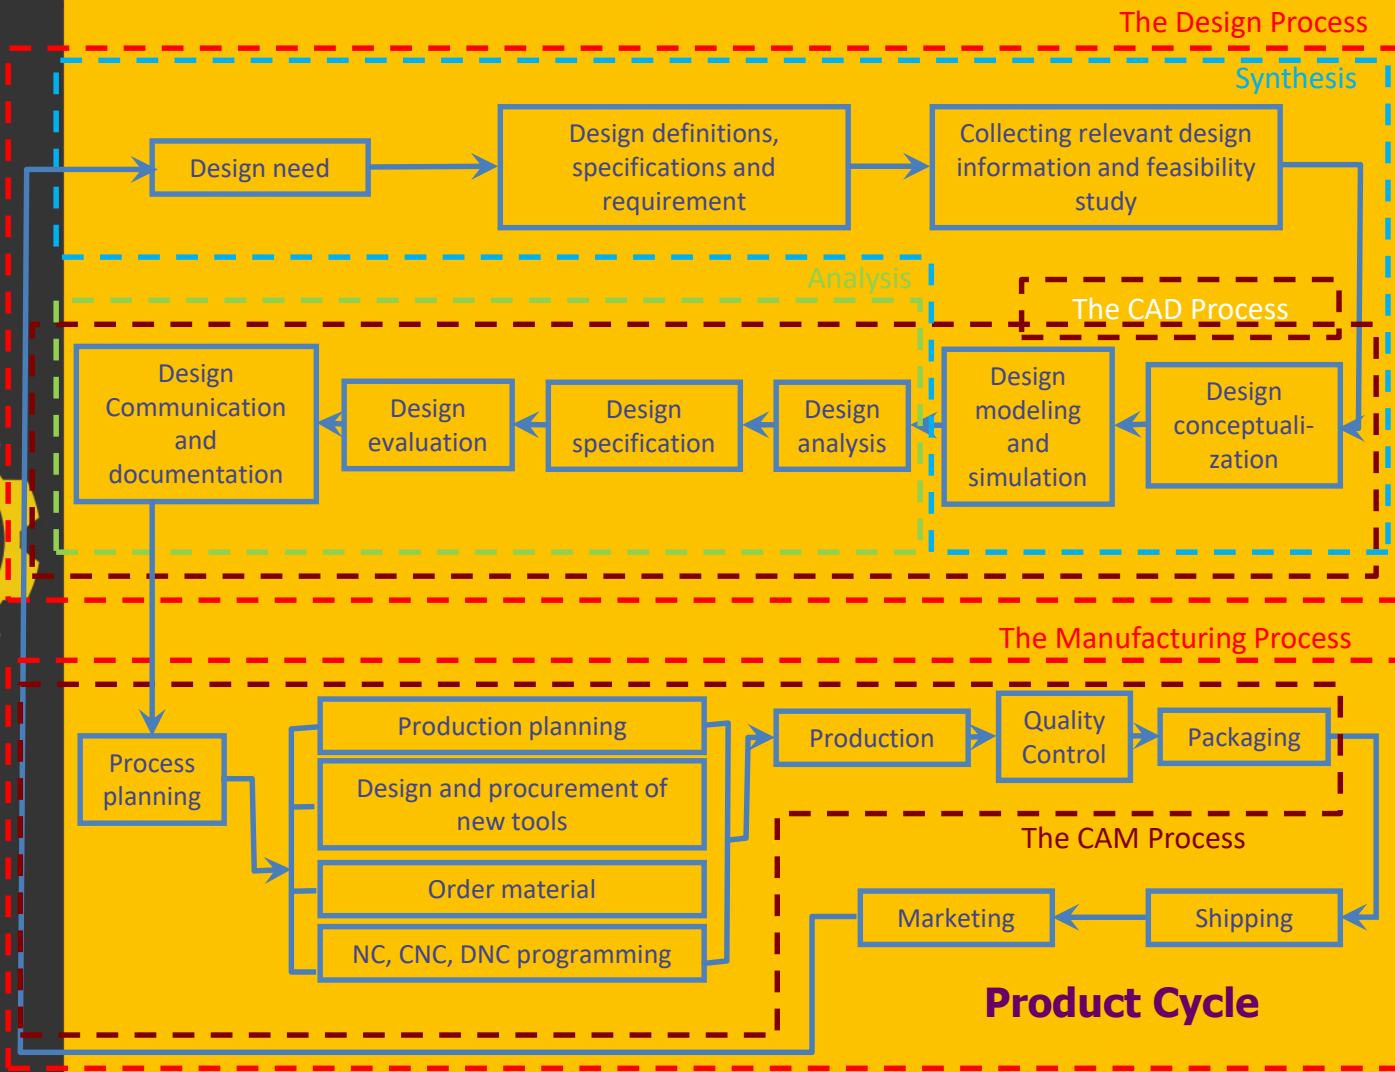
The Design Process

Synthesis

Design need

Design definitions, specifications and requirement

Collecting relevant design information and feasibility study

Analysis

The CAD Process

Design Communication and documentation

Design evaluation

Design specification

Design analysis

Design modeling and simulation

Design conceptualization

The Manufacturing Process

Process planning

Production planning

Design and procurement of new tools

Order material

NC, CNC, DNC programming

Production

Quality Control

Packaging

The CAM Process

Marketing

Shipping

Product Cycle